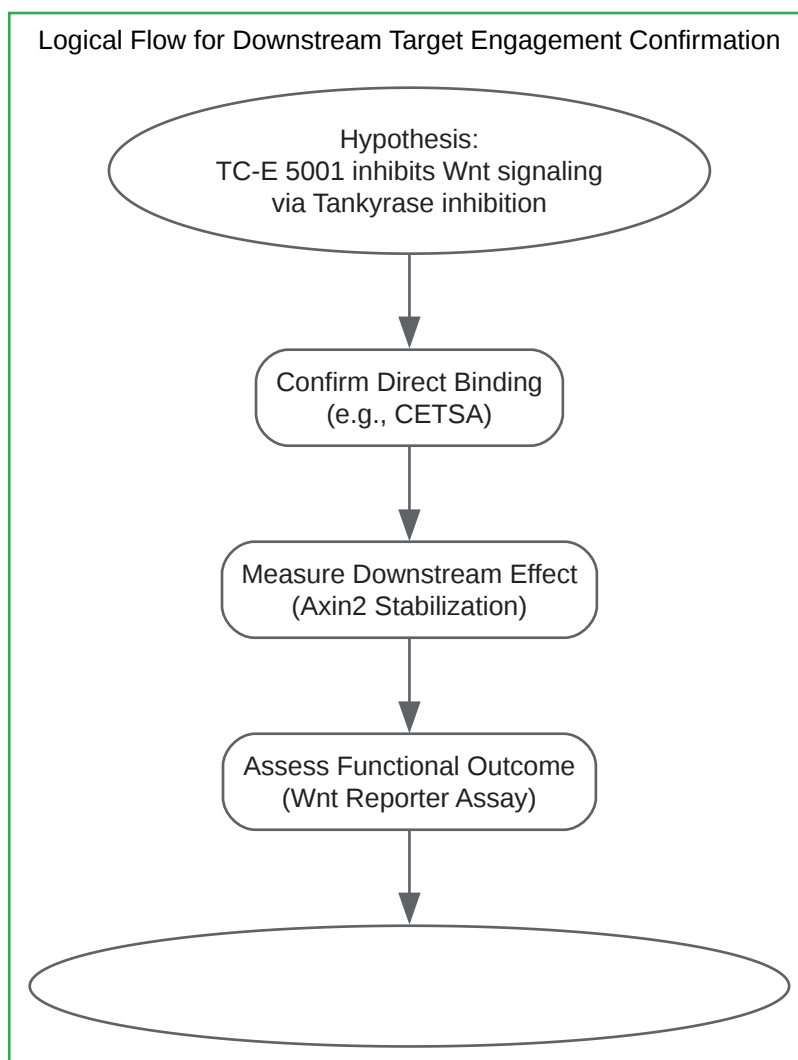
Logical Flow for Downstream Target Engagement Confirmation

Hypothesis:
TC-E 5001 inhibits Wnt signaling via Tankyrase inhibition

Confirm Direct Binding (e.g., CETSA)

Measure Downstream Effect (Axin2 Stabilization)

Assess Functional Outcome (Wnt Reporter Assay)